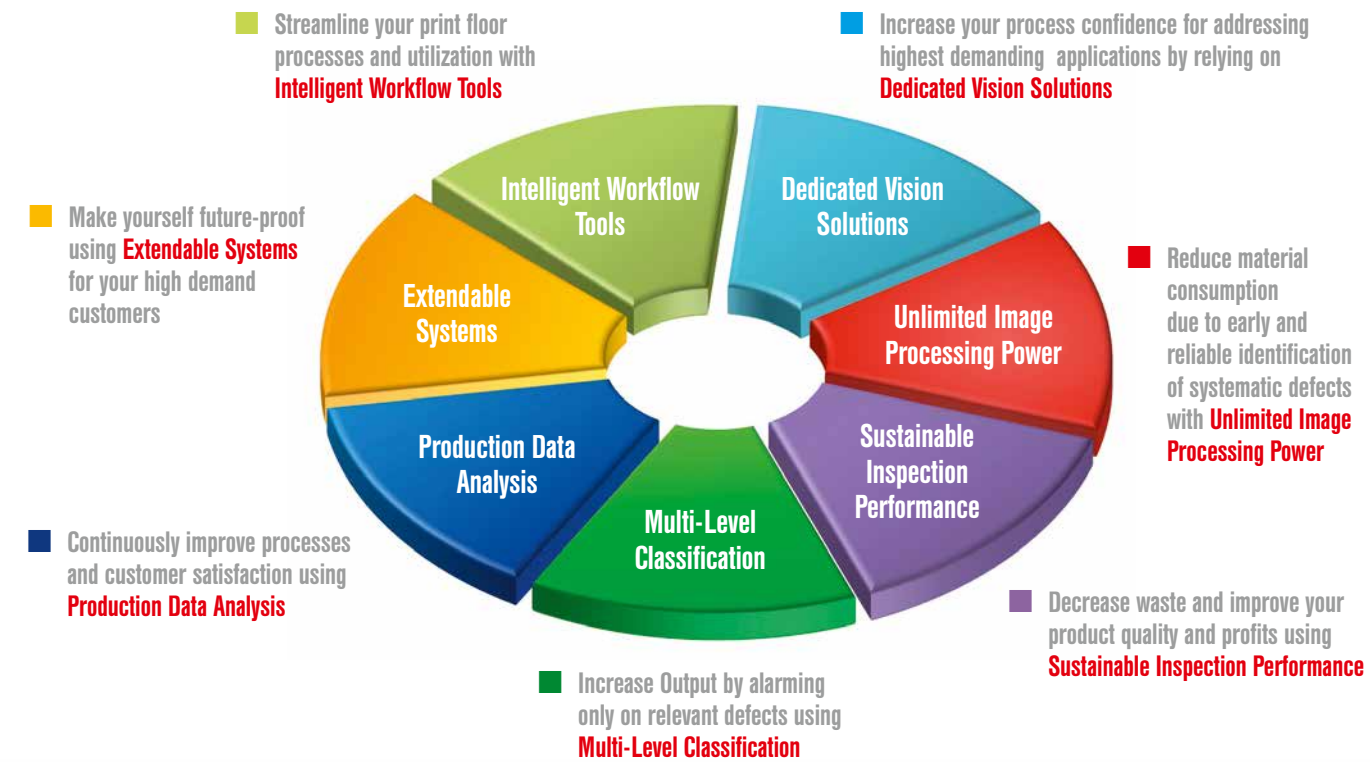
Streamline your print floor processes and utilization with Intelligent Workflow Tools

Increase your process confidence for addressing highest demanding applications by relying on Dedicated Vision Solutions

Make yourself future-proof using Extendable Systems for your high demand customers

Intelligent Workflow Tools

Dedicated Vision Solutions

Extendable Systems

Unlimited Image Processing Power

Reduce material consumption due to early and reliable identification of systematic defects with Unlimited Image Processing Power

Production Data Analysis

Sustainable Inspection Performance

Multi-Level Classification

Continuously improve processes and customer satisfaction using Production Data Analysis

Decrease waste and improve your product quality and profits using Sustainable Inspection Performance

Increase Output by alarming only on relevant defects using Multi-Level Classification